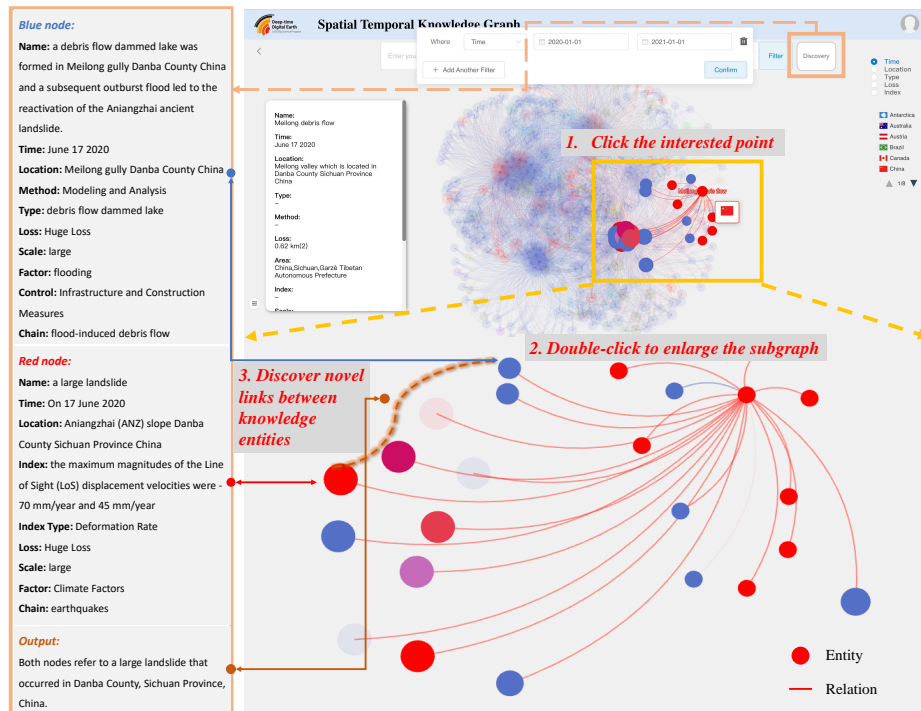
Blue node:

Name: a debris flow dammed lake was formed in Meilong gully Danba County China and a subsequent outburst flood led to the reactivation of the Aniangzhai ancient landslide.

Time: June 17 2020

Location: Meilong gully Danba County China

Method: Modeling and Analysis

Type: debris flow dammed lake

Loss: Huge Loss

Scale: large

Factor: flooding

Control: Infrastructure and Construction Measures

Chain: flood-induced debris flow

Red node:

Name: a large landslide

Time: On 17 June 2020

Location: Aniangzhai (ANZ) slope Danba County Sichuan Province China

Index: the maximum magnitudes of the Line of Sight (LoS) displacement velocities were -70 mm/year and 45 mm/year

Index Type: Deformation Rate

Loss: Huge Loss

Scale: large

Factor: Climate Factors

Chain: earthquakes

Output:

Both nodes refer to a large landslide that occurred in Danba County, Sichuan Province, China.

Deep-time Digital Earth

Spatial Temporal Knowledge Graph

Where Time 2020-01-01 2021-01-01

+ Add Another Filter Confirm

Filter Discovery

Enter you

Time
Location
Type
Loss
Index

Antarctica
Australia
Austria
Brazil
Canada
China

1/8

Name:
Meilong debris flow

Time:
June 17 2020

Location:
Meilong valley which is located in Danba County Sichuan Province China

Type:
–

Method:
–

Loss:
0.62 km(2)

Area:
China,Sichuan,Garzê Tibetan Autonomous Prefecture

Index:
–

1. Click the interested point

Meilong debris flow

2. Double-click to enlarge the subgraph

3. Discover novel links between knowledge entities

Entity

Relation